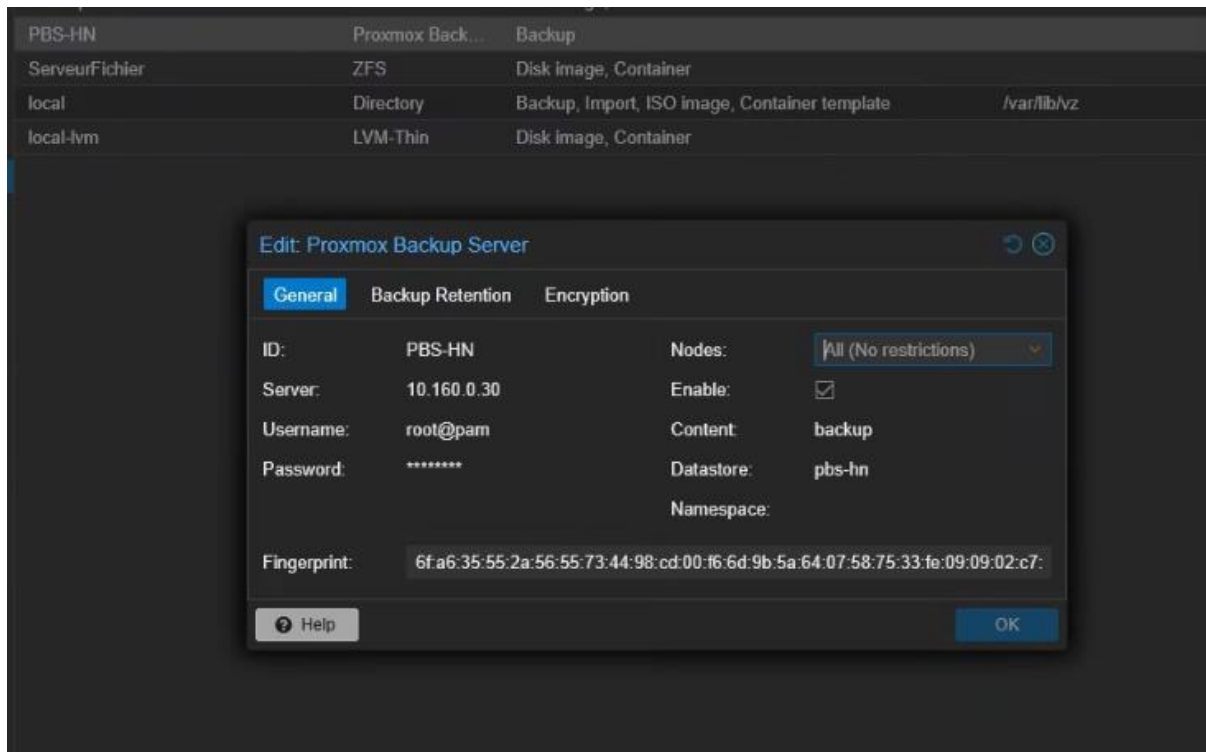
| | | | |
|---|---|---|---|
| PBS-HN | Proxmox Back... | Backup | |
| ServeurFichier | ZFS | Disk image, Container | |
| local | Directory | Backup, Import, ISO image, Container template | /var/lib/vz |
| local-lvm | LVM-Thin | Disk image, Container | |

Edit: Proxmox Backup Server

General Backup Retention Encryption

ID: PBS-HN
Server: 10.160.0.30
Username: root@pam
Password: ********
Nodes: All (No restrictions)
Enable: ☑
Content: backup
Datastore: pbs-hn
Namespace:

Fingerprint: 6f:a6:35:55:2a:56:55:73:44:98:cd:00:f6:6d:9b:5a:64:07:58:75:33:fe:09:09:02:c7:

Help

OK